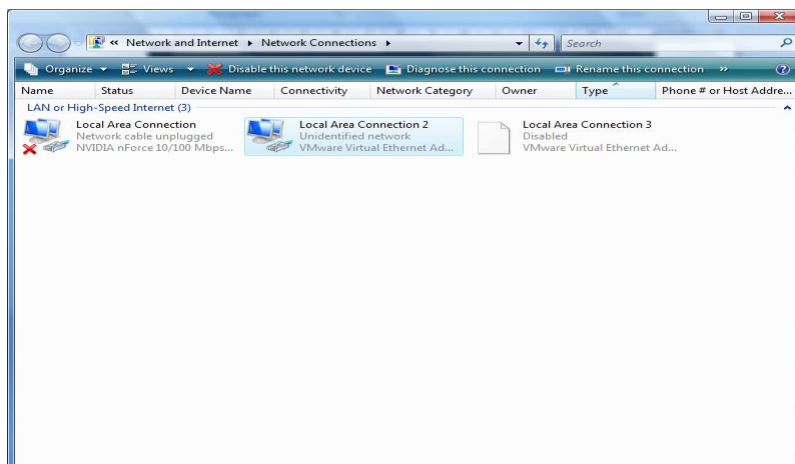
« Network and Internet ▸ Network Connections ▸

Search

Organize ▾ Views ▾ Disable this network device Diagnose this connection Rename this connection »

| Name | Status | Device Name | Connectivity | Network Category | Owner | Type | Phone # or Host Addre... |
|---|---|---|---|---|---|---|---|

LAN or High-Speed Internet (3)

Local Area Connection
Network cable unplugged
NVIDIA nForce 10/100 Mbps...

Local Area Connection 2
Unidentified network
VMware Virtual Ethernet Ad...

Local Area Connection 3
Disabled
VMware Virtual Ethernet Ad...